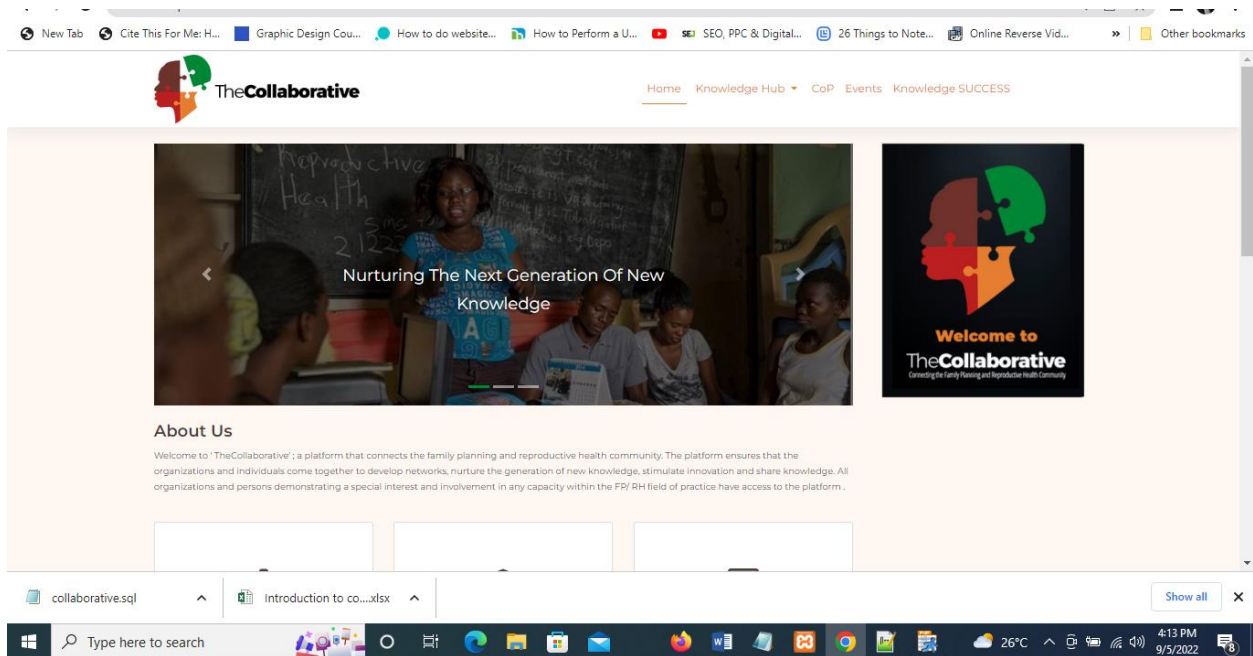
New Tab Cite This For Me: H... Graphic Design Cou... How to do website... How to Perform a U... SEO, PPC & Digital... 26 Things to Note... Online Reverse Vid... » Other bookmarks

TheCollaborative

Home Knowledge Hub CoP Events Knowledge SUCCESS

Reproductive Health

Nurturing The Next Generation Of New Knowledge

Welcome to
TheCollaborative
Connecting the Family Planning and Reproductive Health Community

About Us

Welcome to ' TheCollaborative' ; a platform that connects the family planning and reproductive health community. The platform ensures that the organizations and individuals come together to develop networks, nurture the generation of new knowledge, stimulate innovation and share knowledge. All organizations and persons demonstrating a special interest and involvement in any capacity within the FP/ RH field of practice have access to the platform .

collaborative.sql Introduction to co....xlsx Show all

Type here to search 26°C 4:13 PM 9/5/2022 8